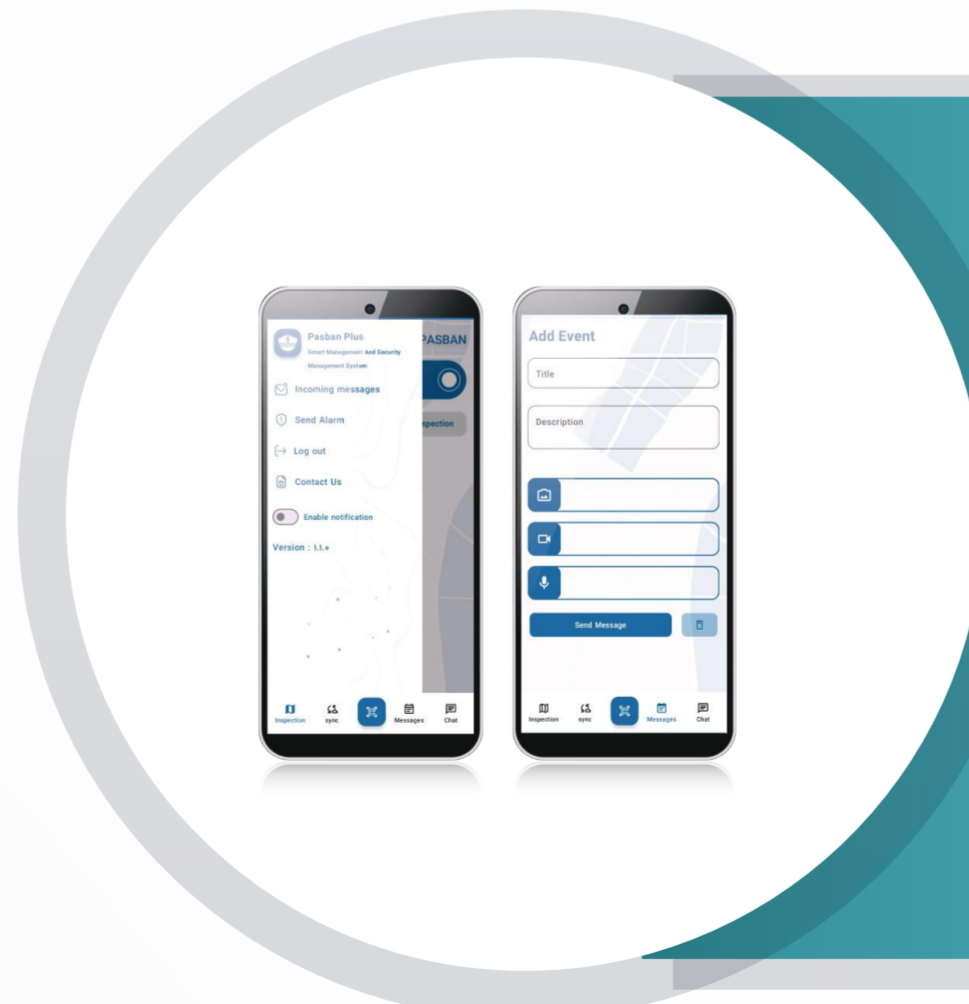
Pasban Plus
Smart Management And Security Management System

PASBAN

Incoming messages

Send Alarm

Log out

Contact Us

Enable notification

Version : 1.1.0

spection

Inspection sync Messages Chat

Add Event

Title

Description

Send Message

Inspection sync Messages Chat